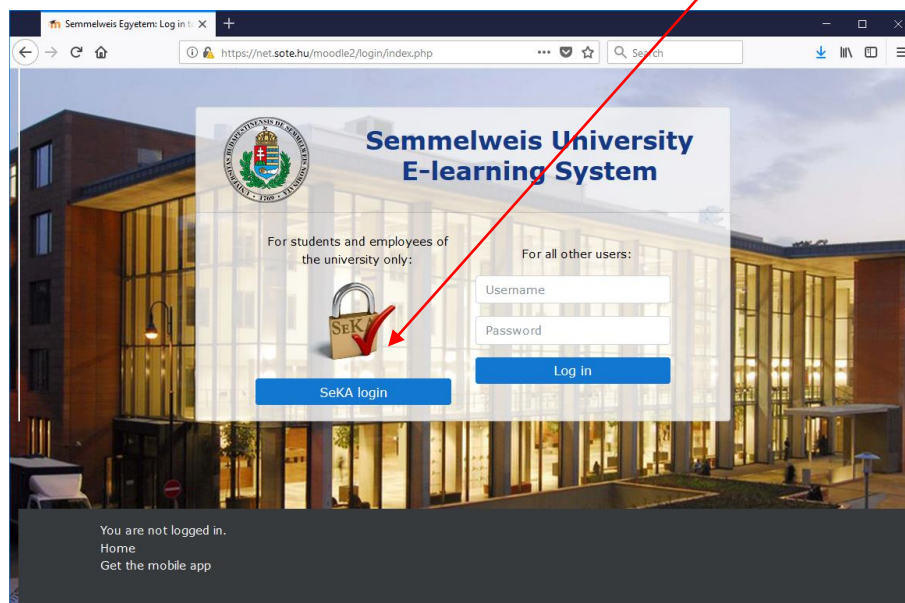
Semmelweis Egyetem: Log in t
https://net.sote.hu/moodle2/login/index.php
Search

UNIVERSITAS BUDAPESTINENSIS DE SEMMELWEIS NOMINATA 1769

Semmelweis University
E-learning System

For students and employees of the university only:

SeK

SeKA login

For all other users:

Username

Password

Log in

You are not logged in.
Home
Get the mobile app